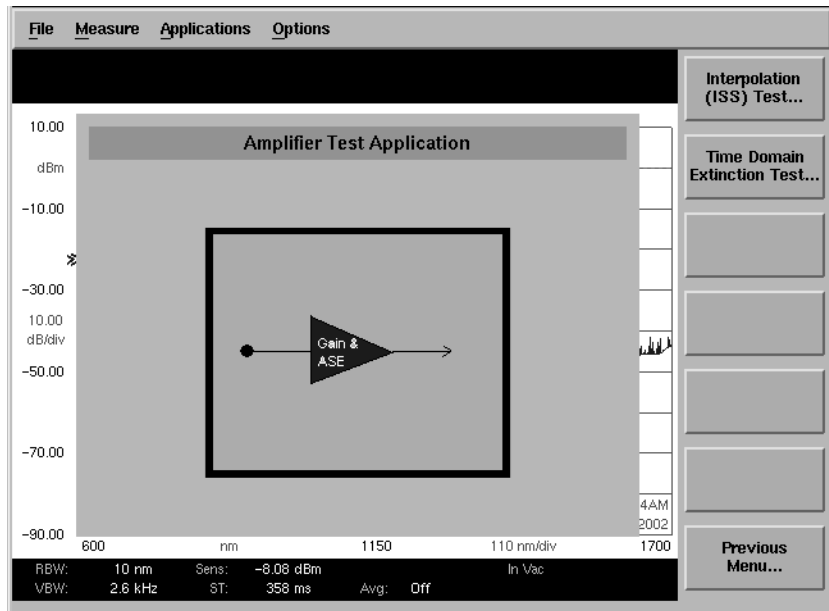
File Measure Applications Options

Interpolation (ISS) Test...

Time Domain Extinction Test...

Previous Menu...

10.00
dBm
−10.00
−30.00
10.00 dB/div
−50.00
−70.00
−90.00

Amplifier Test Application

Gain & ASE

4AM
2002

600 nm 1150 110 nm/div 1700

RBW: 10 nm Sens: −8.08 dBm In Vac
VBW: 2.6 kHz ST: 358 ms Avg: Off